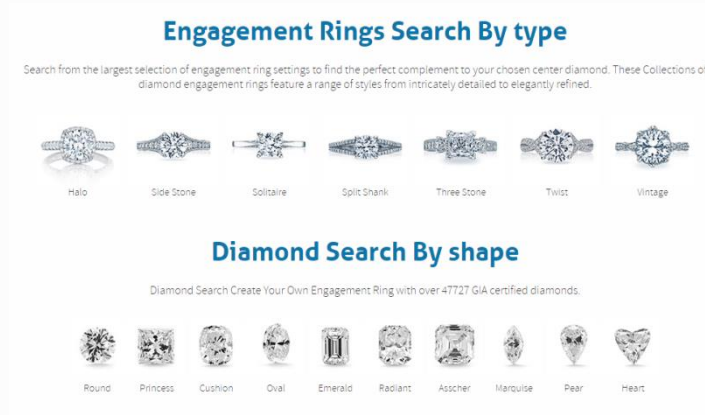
Engagement Rings Search By type

Search from the largest selection of engagement ring settings to find the perfect complement to your chosen center diamond. These Collections of diamond engagement rings feature a range of styles from intricately detailed to elegantly refined.

Halo
Side Stone
Solitaire
Split Shank
Three Stone
Twist
Vintage

Diamond Search By shape

Diamond Search Create Your Own Engagement Ring with over 47727 GIA certified diamonds.

Round
Princess
Cushion
Oval
Emerald
Radiant
Asscher
Marquise
Pear
Heart